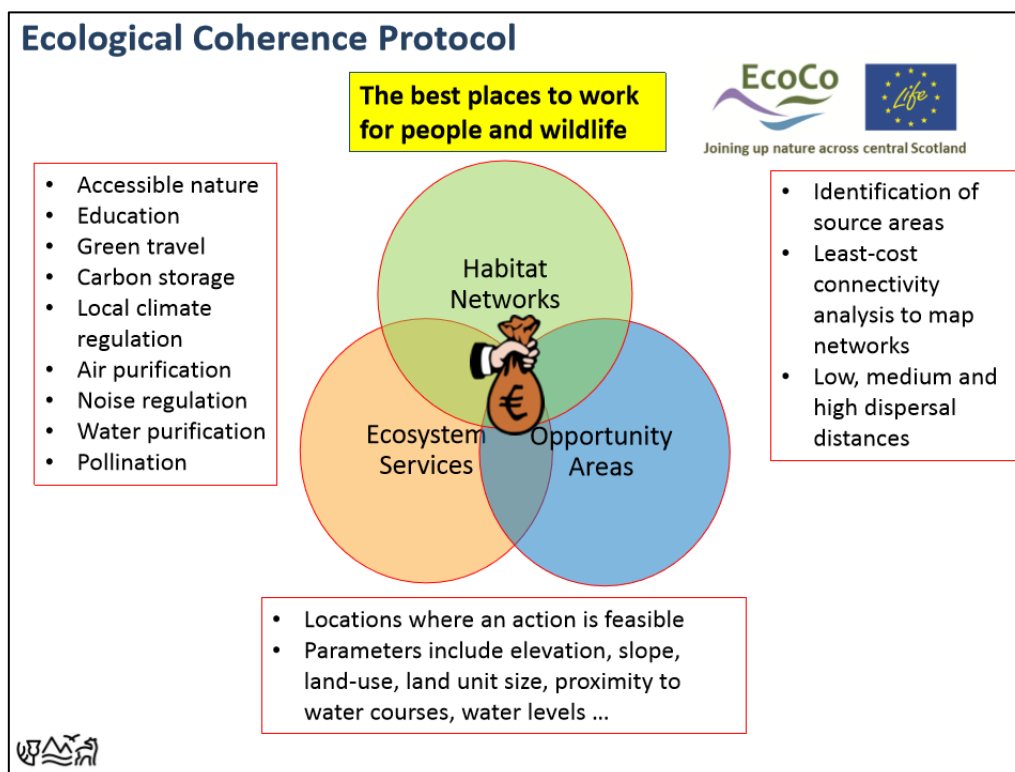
Ecological Coherence Protocol

The best places to work for people and wildlife

EcoCo

Life

Joining up nature across central Scotland

- Accessible nature
- Education
- Green travel
- Carbon storage
- Local climate regulation
- Air purification
- Noise regulation
- Water purification
- Pollination

Habitat Networks

€

Ecosystem Services

Opportunity Areas

- Identification of source areas
- Least-cost connectivity analysis to map networks
- Low, medium and high dispersal distances

- Locations where an action is feasible
- Parameters include elevation, slope, land-use, land unit size, proximity to water courses, water levels ...